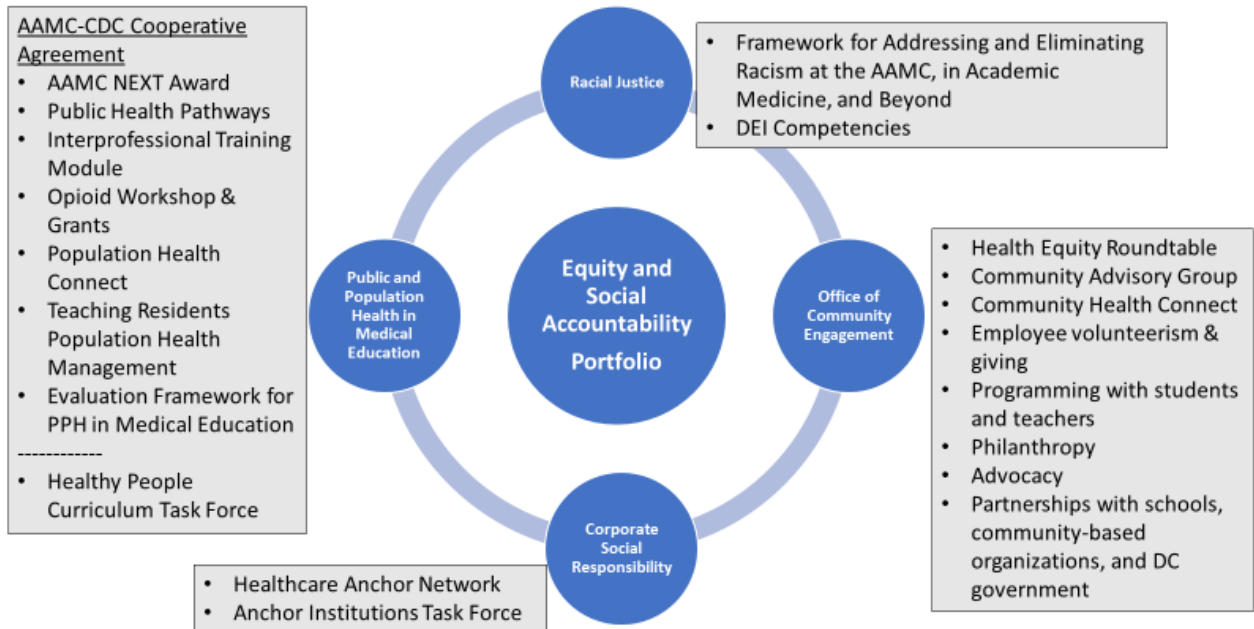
AAMC-CDC Cooperative Agreement
- AAMC NEXT Award
- Public Health Pathways
- Interprofessional Training Module
- Opioid Workshop & Grants
- Population Health Connect
- Teaching Residents Population Health Management
- Evaluation Framework for PPH in Medical Education

------------

- Healthy People Curriculum Task Force

Racial Justice

- Framework for Addressing and Eliminating Racism at the AAMC, in Academic Medicine, and Beyond
- DEI Competencies

Public and Population Health in Medical Education

Equity and Social Accountability Portfolio

Office of Community Engagement

- Health Equity Roundtable
- Community Advisory Group
- Community Health Connect
- Employee volunteerism & giving
- Programming with students and teachers
- Philanthropy
- Advocacy
- Partnerships with schools, community-based organizations, and DC government

Corporate Social Responsibility

- Healthcare Anchor Network
- Anchor Institutions Task Force